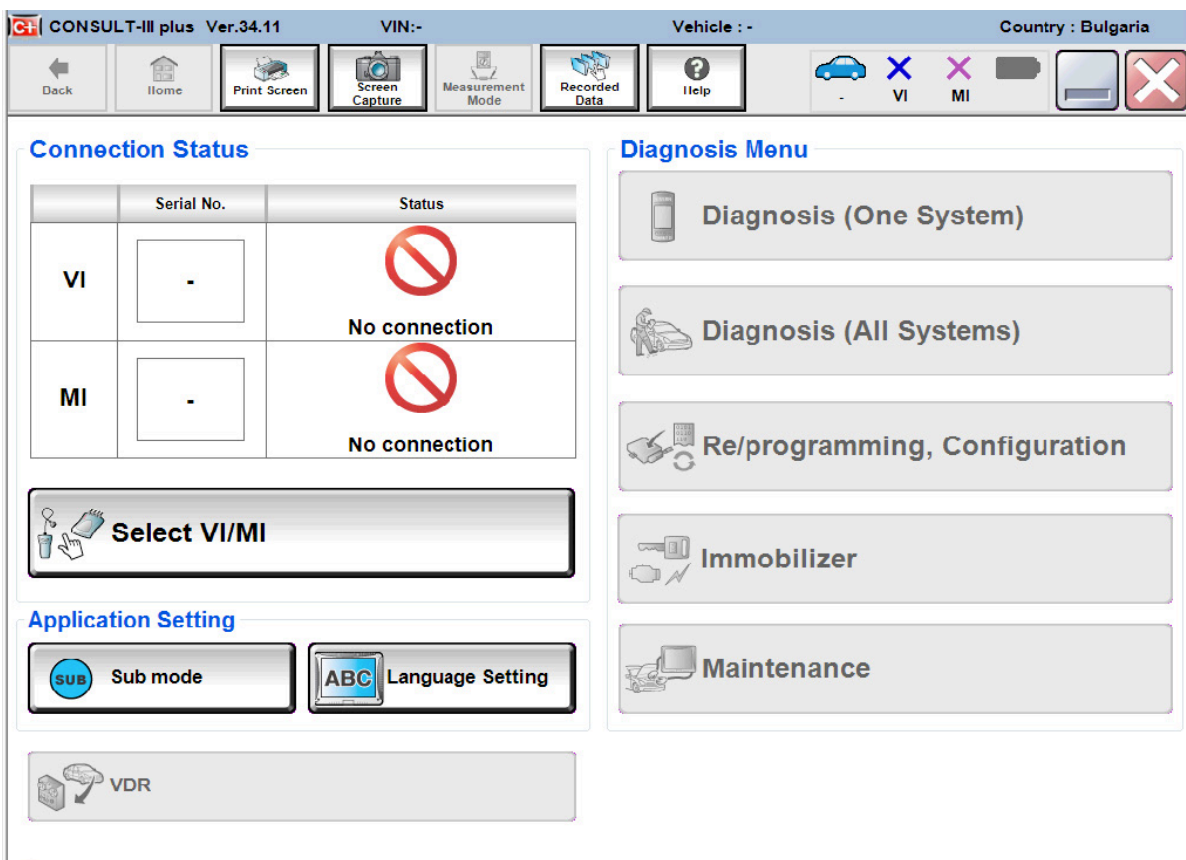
C-III CONSULT-III plus Ver.34.11 VIN:- Vehicle : - Country : Bulgaria

Back Home Print Screen Screen Capture Measurement Mode Recorded Data Help

- VI MI

Connection Status

| | Serial No. | Status |
|---|---|---|
| VI | - | No connection |
| MI | - | No connection |

Select VI/MI

Application Setting

SUB Sub mode

ABC Language Setting

VDR

Diagnosis Menu

Diagnosis (One System)

Diagnosis (All Systems)

Re/programming, Configuration

Immobilizer

Maintenance